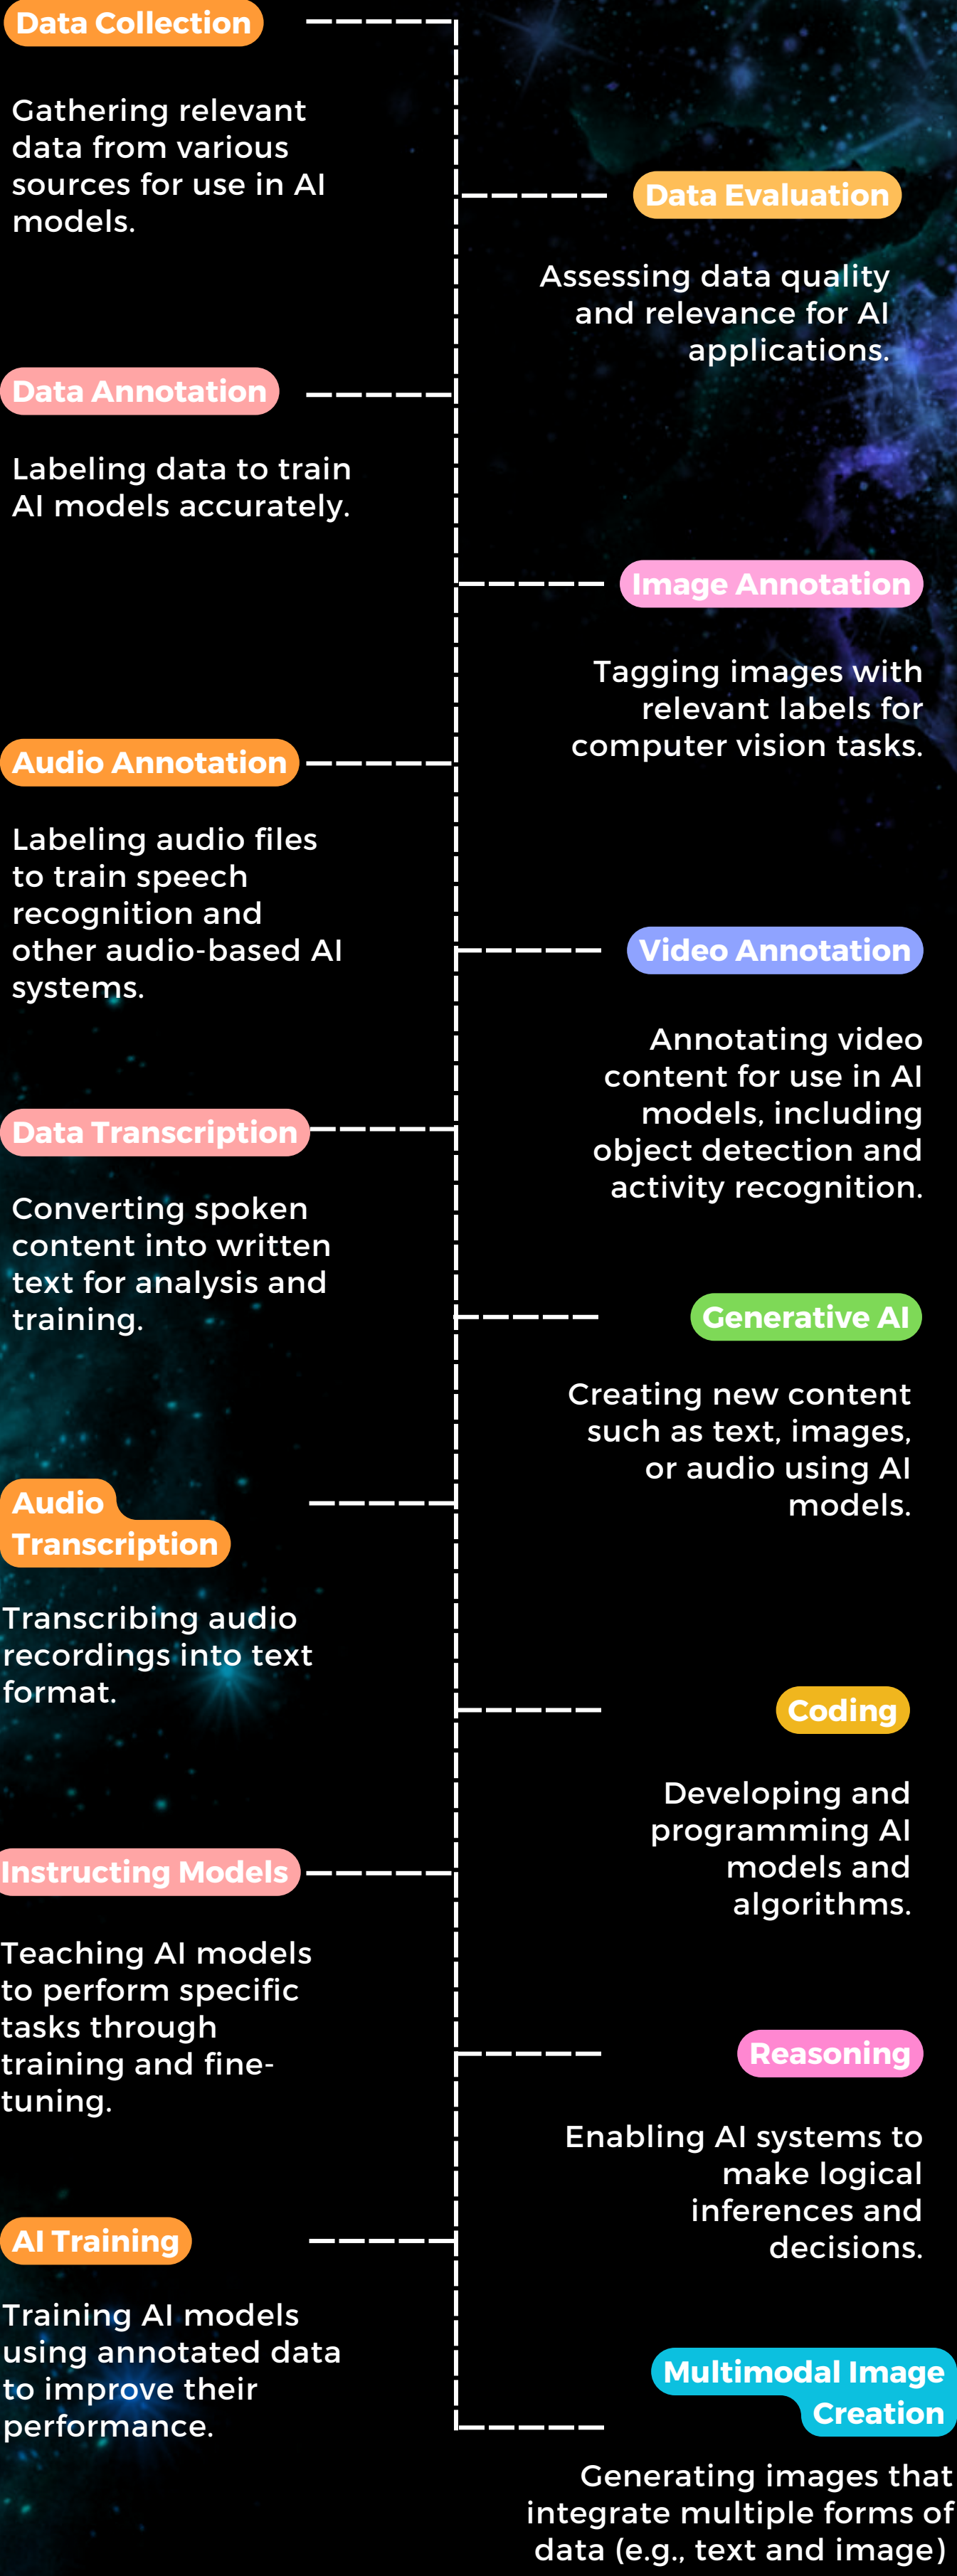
Data Collection

Gathering relevant data from various sources for use in AI models.

Data Evaluation

Assessing data quality and relevance for AI applications.

Data Annotation

Labeling data to train AI models accurately.

Image Annotation

Tagging images with relevant labels for computer vision tasks.

Audio Annotation

Labeling audio files to train speech recognition and other audio-based AI systems.

Video Annotation

Annotating video content for use in AI models, including object detection and activity recognition.

Data Transcription

Converting spoken content into written text for analysis and training.

Generative AI

Creating new content such as text, images, or audio using AI models.

Audio Transcription

Transcribing audio recordings into text format.

Coding

Developing and programming AI models and algorithms.

Instructing Models

Teaching AI models to perform specific tasks through training and fine-tuning.

Reasoning

Enabling AI systems to make logical inferences and decisions.

AI Training

Training AI models using annotated data to improve their performance.

Multimodal Image Creation

Generating images that integrate multiple forms of data (e.g., text and image)